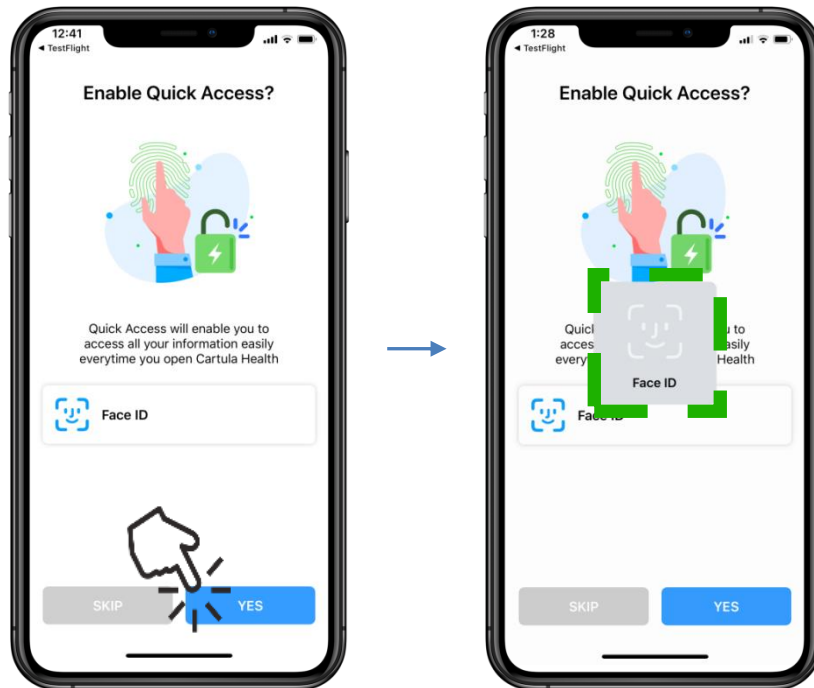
12:41
◂ TestFlight

Enable Quick Access?

Quick Access will enable you to access all your information easily everytime you open Cartula Health

Face ID

SKIP
YES

1:28
◂ TestFlight

Enable Quick Access?

Quick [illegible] u to acces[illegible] asily every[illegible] Health

Face ID

Fa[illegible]

SKIP
YES